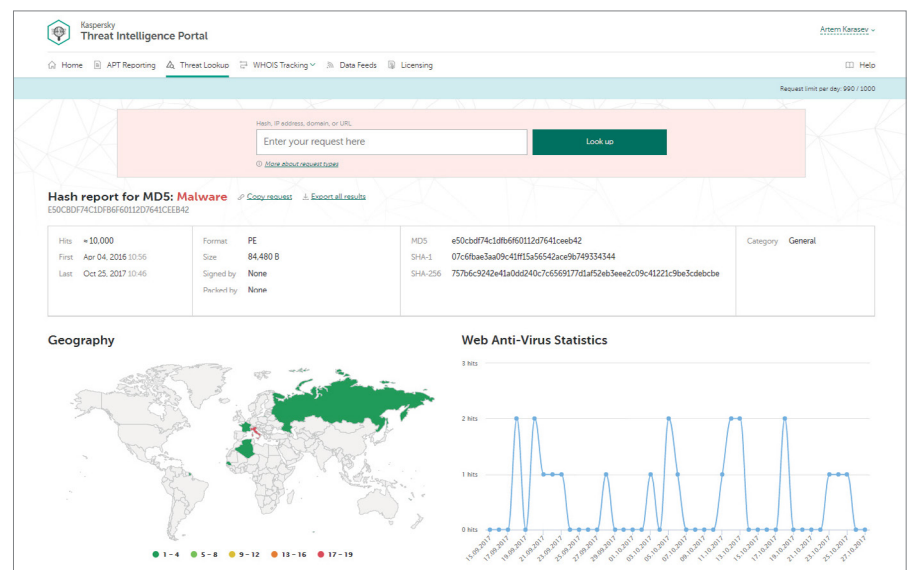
Kaspersky
Threat Intelligence Portal

Artem Karasev

Home APT Reporting Threat Lookup WHOIS Tracking Data Feeds Licensing Help

Request limit per day: 990 / 1000

Hash, IP address, domain, or URL

Enter your request here

Look up

More about request types

Hash report for MD5: Malware Copy request Export all results

E50CBDF74C1DFB6F60112D7641CEEB42

| Hits | ≈ 10,000 | Format | PE | MD5 | e50cbdf74c1dfb6f60112d7641ceeb42 | Category | General |
|---|---|---|---|---|---|---|---|
| First | Apr 04, 2016 10:56 | Size | 84,480 B | SHA-1 | 07c6fbae3aa09c41ff15a56542ace9b749334344 | | |
| Last | Oct 25, 2017 10:46 | Signed by | None | SHA-256 | 757b6c9242e41a0dd240c7c6569177d1af52eb3eee2c09c41221c9be3cdebcbe | | |
| | | Packed by | None | | | | |

Geography

1 – 4 5 – 8 9 – 12 13 – 16 17 – 19

Web Anti-Virus Statistics

3 hits
2 hits
1 hits
0 hits

15.09.2017 17.09.2017 19.09.2017 21.09.2017 23.09.2017 25.09.2017 27.09.2017 29.09.2017 01.10.2017 03.10.2017 05.10.2017 07.10.2017 09.10.2017 11.10.2017 13.10.2017 15.10.2017 17.10.2017 19.10.2017 21.10.2017 23.10.2017 25.10.2017 27.10.2017